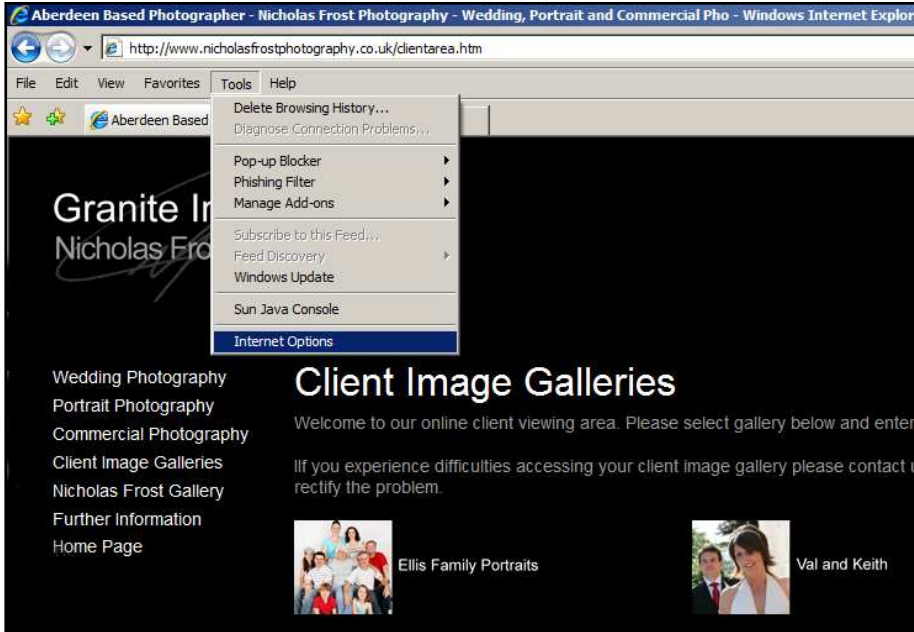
Aberdeen Based Photographer - Nicholas Frost Photography - Wedding, Portrait and Commercial Pho - Windows Internet Explor

http://www.nicholasfrostphotography.co.uk/clientarea.htm

File Edit View Favorites Tools Help

Aberdeen Based

Delete Browsing History...
Diagnose Connection Problems...
Pop-up Blocker
Phishing Filter
Manage Add-ons
Subscribe to this Feed...
Feed Discovery
Windows Update
Sun Java Console
Internet Options

Granite Im
Nicholas Fro

Wedding Photography
Portrait Photography
Commercial Photography
Client Image Galleries
Nicholas Frost Gallery
Further Information
Home Page

Client Image Galleries

Welcome to our online client viewing area. Please select gallery below and enter

If you experience difficulties accessing your client image gallery please contact u rectify the problem.

Ellis Family Portraits

Val and Keith